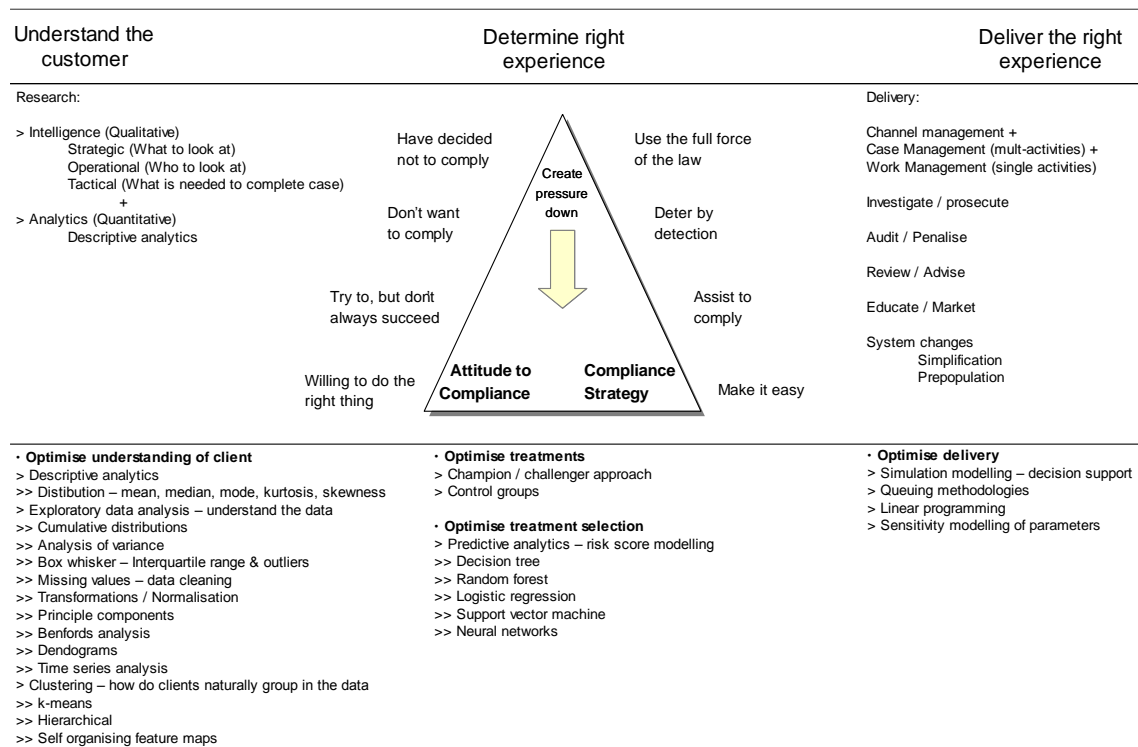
Understand the customer

Determine right experience

Deliver the right experience

Research:

> Intelligence (Qualitative)
Strategic (What to look at)
Operational (Who to look at)
Tactical (What is needed to complete case)
+
> Analytics (Quantitative)
Descriptive analytics

Have decided not to comply

Don't want to comply

Try to, but don't always succeed

Willing to do the right thing

Create pressure down

Attitude to Compliance

Compliance Strategy

Use the full force of the law

Deter by detection

Assist to comply

Make it easy

Delivery:

Channel management +
Case Management (mult-activities) +
Work Management (single activities)

Investigate / prosecute

Audit / Penalise

Review / Advise

Educate / Market

System changes
Simplification
Prepopulation

· Optimise understanding of client
> Descriptive analytics
>> Distibution – mean, median, mode, kurtosis, skewness
> Exploratory data analysis – understand the data
>> Cumulative distributions
>> Analysis of variance
>> Box whisker – Interquartile range & outliers
>> Missing values – data cleaning
>> Transformations / Normalisation
>> Principle components
>> Benfords analysis
>> Dendograms
>> Time series analysis
> Clustering – how do clients naturally group in the data
>> k-means
>> Hierarchical
>> Self organising feature maps

· Optimise treatments
> Champion / challenger approach
> Control groups

· Optimise treatment selection
> Predictive analytics – risk score modelling
>> Decision tree
>> Random forest
>> Logistic regression
>> Support vector machine
>> Neural networks

· Optimise delivery
> Simulation modelling – decision support
> Queuing methodologies
> Linear programming
> Sensitivity modelling of parameters